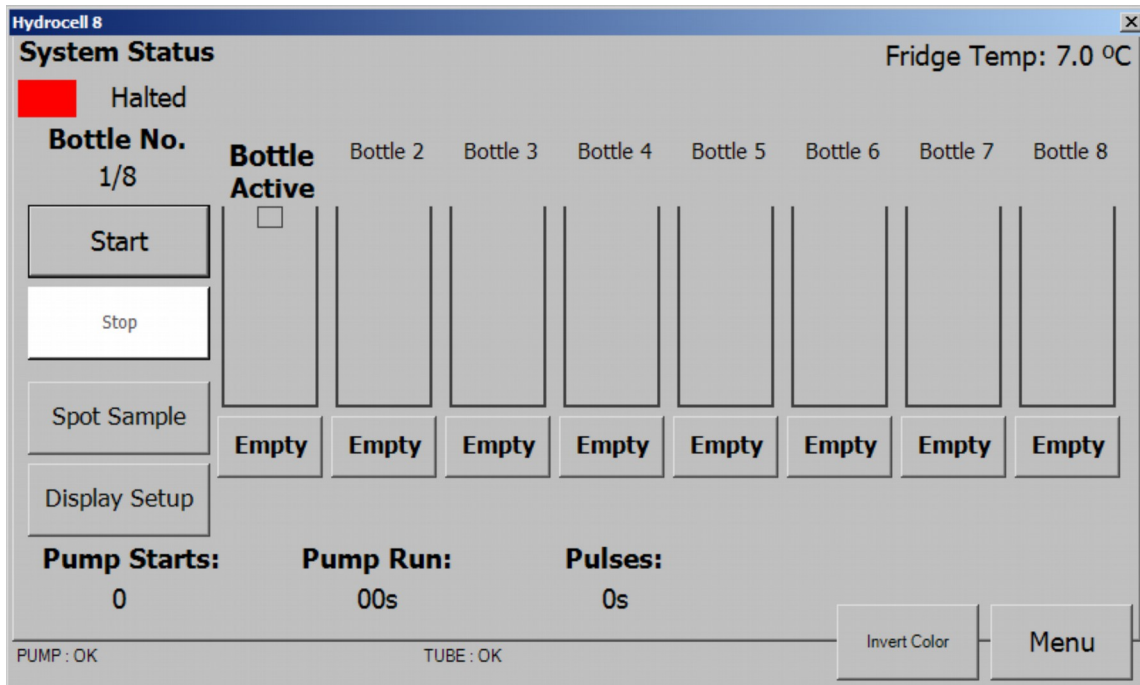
Hydrocell 8
×
System Status
Fridge Temp: 7.0 ºC
Halted
Bottle No.
1/8
Bottle Active
Bottle 2
Bottle 3
Bottle 4
Bottle 5
Bottle 6
Bottle 7
Bottle 8
Start
Stop
Spot Sample
Display Setup
Empty
Empty
Empty
Empty
Empty
Empty
Empty
Empty
Pump Starts:
0
Pump Run:
00s
Pulses:
0s
Invert Color
Menu
PUMP : OK
TUBE : OK